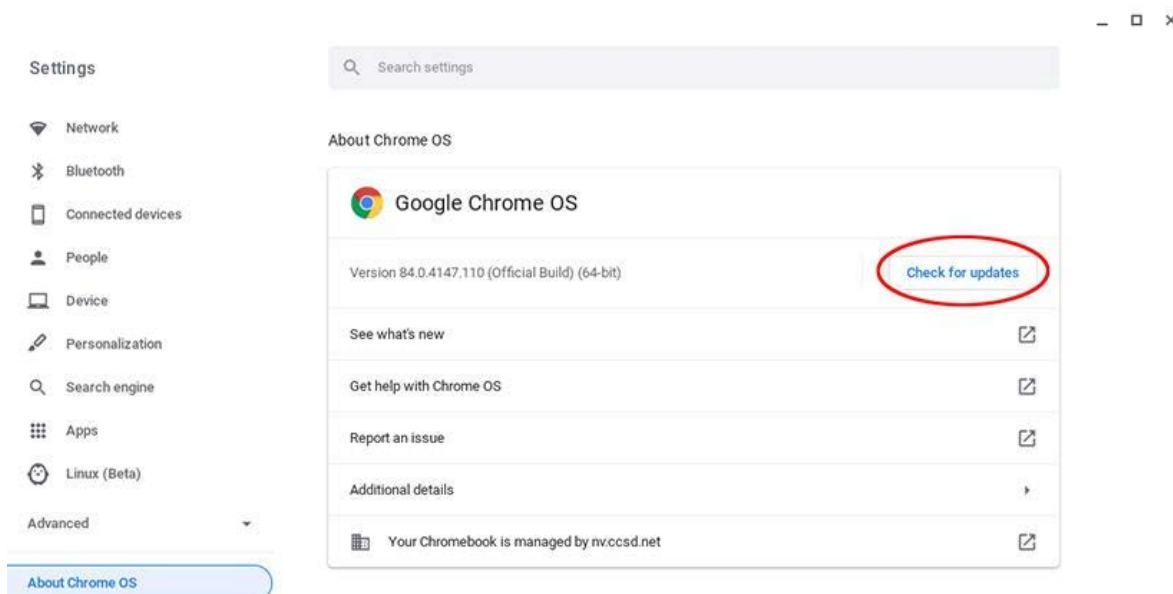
Settings

Network
Bluetooth
Connected devices
People
Device
Personalization
Search engine
Apps
Linux (Beta)

Advanced

About Chrome OS

Search settings

About Chrome OS

Google Chrome OS

Version 84.0.4147.110 (Official Build) (64-bit)

Check for updates

See what's new

Get help with Chrome OS

Report an issue

Additional details

Your Chromebook is managed by nv.ccsd.net